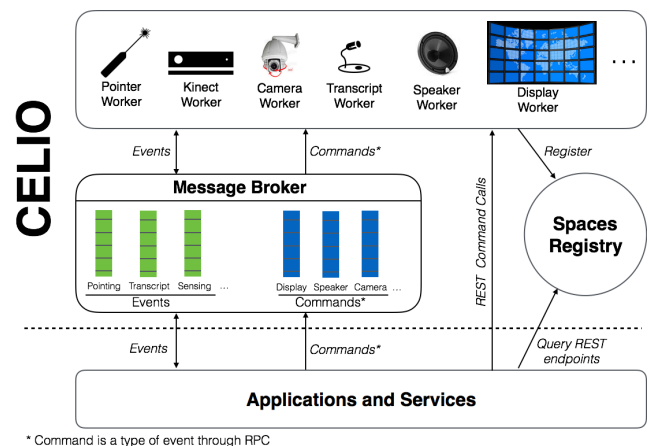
CELIO

Pointer Worker
Kinect Worker
Camera Worker
Transcript Worker
Speaker Worker
Display Worker
. . .

Events
Commands*
Register
REST Command Calls

Message Broker

Pointing Transcript Sensing ...
Events
Display Speaker Camera ...
Commands*

Spaces Registry

Events
Commands*
Query REST endpoints

Applications and Services

* Command is a type of event through RPC